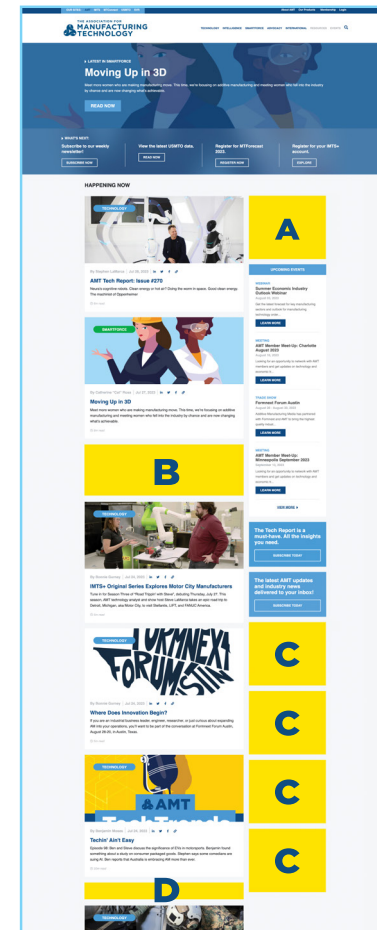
THE ASSOCIATION FOR MANUFACTURING TECHNOLOGY

TECHNOLOGY INTELLIGENCE SMARTFORCE ADVOCACY INTERNATIONAL

LATEST IN SMARTFORCE

Moving Up in 3D

Meet more women who are making manufacturing move. This time, we're focusing on additive manufacturing and meeting women who fell into the industry by chance and are now changing what's achievable.

READ NOW

WHAT'S NEXT

Subscribe to our weekly newsletter!

SUBSCRIBE NOW

View the latest USMTO data.

READ NOW

Register for MTForecast 2023.

REGISTER NOW

Register for your IMTS+ account.

EXPLORE

HAPPENING NOW

TECHNOLOGY

AMT Tech Report: Issue #270

SMARTFORCE

Moving Up in 3D

Meet more women who are making manufacturing move. This time, we're focusing on additive manufacturing and meeting women who fell into the industry by chance and are now changing what's achievable.

B

IMTS+ Original Series Explores Motor City Manufacturers

TECHNOLOGY

Where Does Innovation Begin?

TECHNOLOGY

AMT

Techin' Ain't Easy

D

A

UPCOMING EVENTS

Summer Economic Industry Outlook Webinar

LEARN MORE

AMT Member Meet-Up: Charlotte August 2023

LEARN MORE

Formnext Forum Austin

LEARN MORE

AMT Member Meet-Up: Minneapolis September 2023

LEARN MORE

SEE MORE

The Tech Report is a must-have. All the insights you need.

SUBSCRIBE TODAY

The latest AMT updates and industry news delivered to your inbox!

SUBSCRIBE TODAY

C

C

C

C